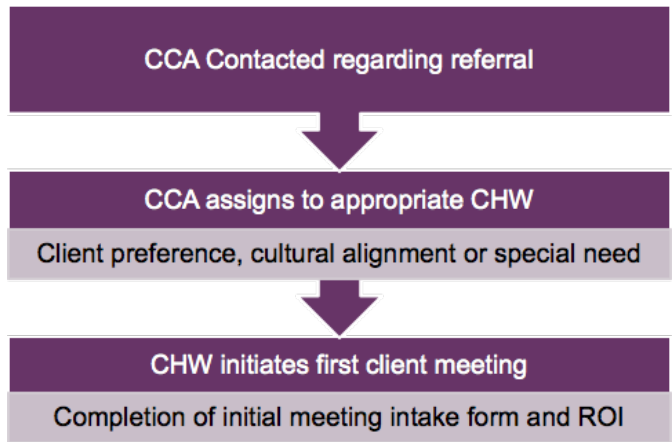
CCA Contacted regarding referral

CCA assigns to appropriate CHW

Client preference, cultural alignment or special need

CHW initiates first client meeting

Completion of initial meeting intake form and ROI